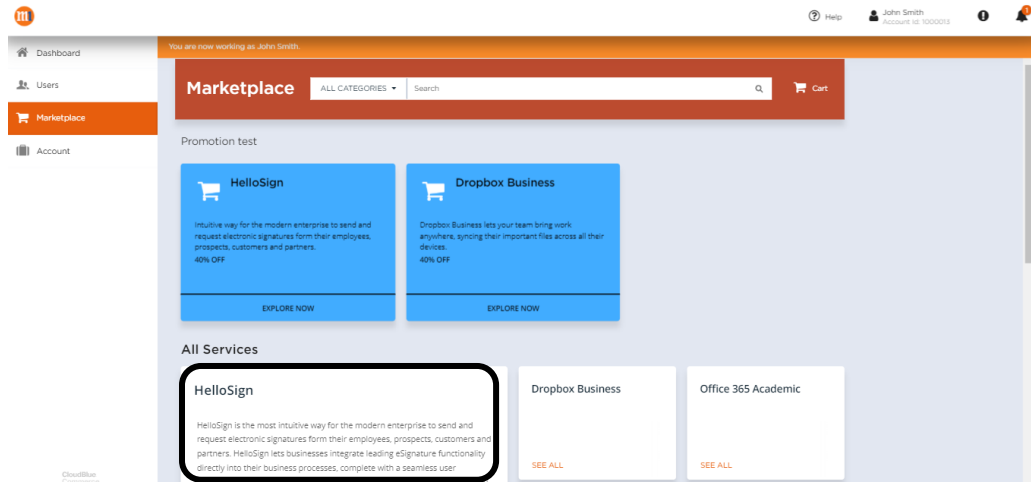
Help
John Smith
Account id: 1000013

1

Dashboard
Users
Marketplace
Account

You are now working as John Smith.

Marketplace
ALL CATEGORIES
Search
Cart

Promotion test

HelloSign
Intuitive way for the modern enterprise to send and request electronic signatures form their employees, prospects, customers and partners.
40% OFF
EXPLORE NOW

Dropbox Business
Dropbox Business lets your team bring work anywhere, syncing their important files across all their devices.
40% OFF
EXPLORE NOW

All Services

HelloSign
HelloSign is the most intuitive way for the modern enterprise to send and request electronic signatures form their employees, prospects, customers and partners. HelloSign lets businesses integrate leading eSignature functionality directly into their business processes, complete with a seamless user

Dropbox Business
SEE ALL

Office 365 Academic
SEE ALL

CloudBlue
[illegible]